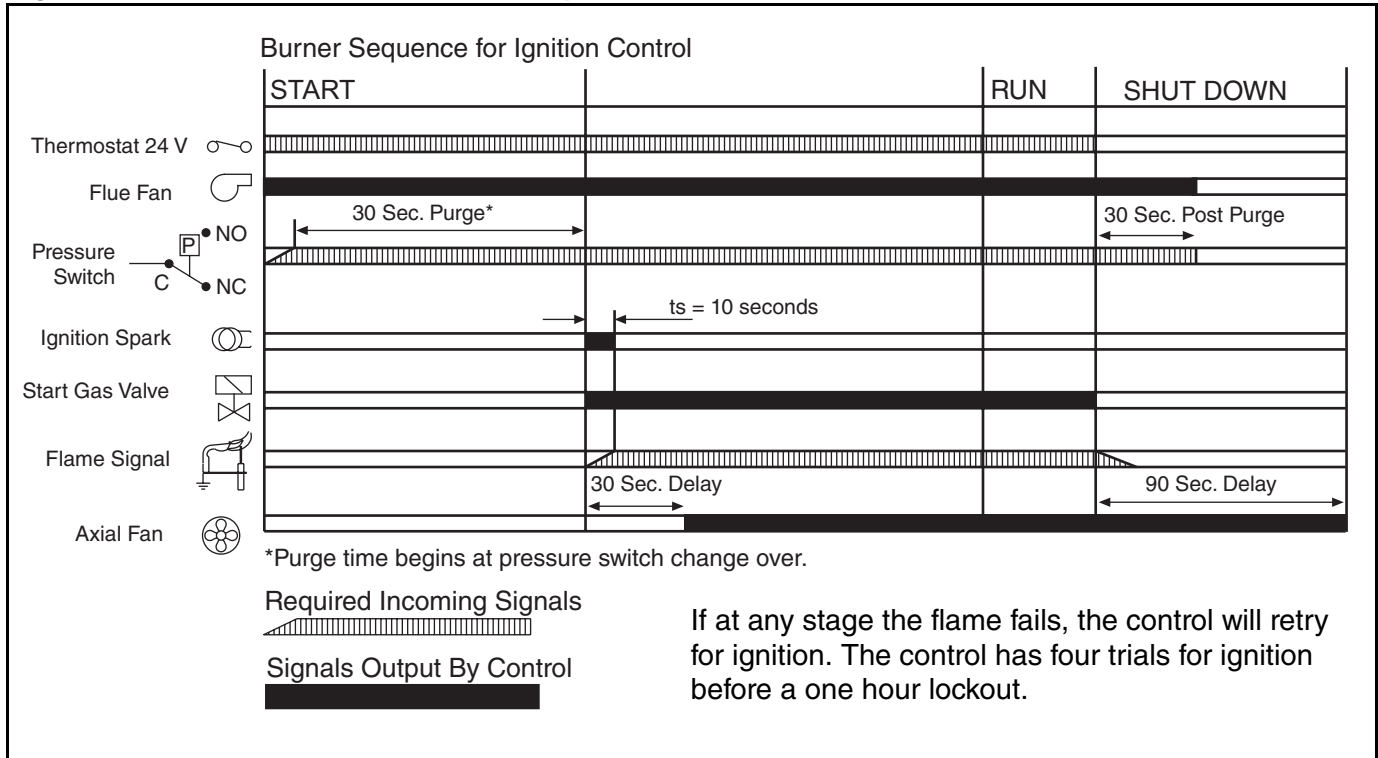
Burner Sequence for Ignition Control

START

RUN

SHUT DOWN

Thermostat 24 V

Flue Fan

30 Sec. Purge*

30 Sec. Post Purge

P

NO

Pressure Switch

C

NC

ts = 10 seconds

Ignition Spark

Start Gas Valve

Flame Signal

30 Sec. Delay

90 Sec. Delay

Axial Fan

*Purge time begins at pressure switch change over.

Required Incoming Signals

Signals Output By Control

If at any stage the flame fails, the control will retry for ignition. The control has four trials for ignition before a one hour lockout.